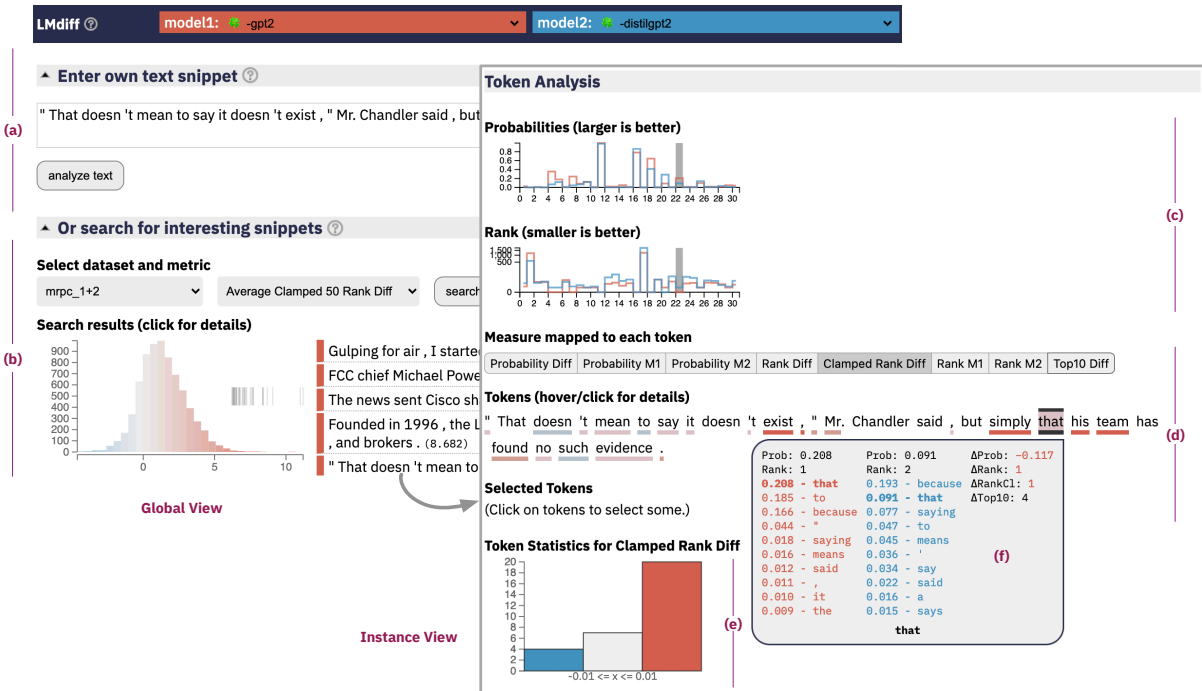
LMdiff ⓘ model1: -gpt2 model2: -distilgpt2

▲ Enter own text snippet ⓘ

" That doesn 't mean to say it doesn 't exist , " Mr. Chandler said , but

analyze text

▲ Or search for interesting snippets ⓘ

Select dataset and metric

mrpc_1+2 Average Clamped 50 Rank Diff search

Search results (click for details)

900 800 700 600 500 400 300 200 100 0

0 5 10

Gulping for air , I starte

FCC chief Michael Powe

The news sent Cisco sh

Founded in 1996 , the L , and brokers . (8.682)

" That doesn 't mean to

Global View

(a)

(b)

Token Analysis

Probabilities (larger is better)

0.8 0.6 0.4 0.2 0.0

0 2 4 6 8 10 12 14 16 18 20 22 24 26 28 30

Rank (smaller is better)

1,500 1,000 500 0

0 2 4 6 8 10 12 14 16 18 20 22 24 26 28 30

(c)

Measure mapped to each token

Probability Diff | Probability M1 | Probability M2 | Rank Diff | Clamped Rank Diff | Rank M1 | Rank M2 | Top10 Diff

Tokens (hover/click for details)

" That doesn 't mean to say it doesn 't exist , " Mr. Chandler said , but simply that his team has found no such evidence .

(d)

Selected Tokens

(Click on tokens to select some.)

Token Statistics for Clamped Rank Diff

20 18 16 14 12 10 8 6 4 2 0

-0.01 <= x <= 0.01

Instance View

(e)

Prob: 0.208
Rank: 1
0.208 - that
0.185 - to
0.166 - because
0.044 - "
0.018 - saying
0.016 - means
0.012 - said
0.011 - ,
0.010 - it
0.009 - the

Prob: 0.091
Rank: 2
0.193 - because
0.091 - that
0.077 - saying
0.047 - to
0.045 - means
0.036 - '
0.034 - say
0.022 - said
0.016 - a
0.015 - says

ΔProb: -0.117
ΔRank: 1
ΔRankCl: 1
ΔTop10: 4

(f)

that